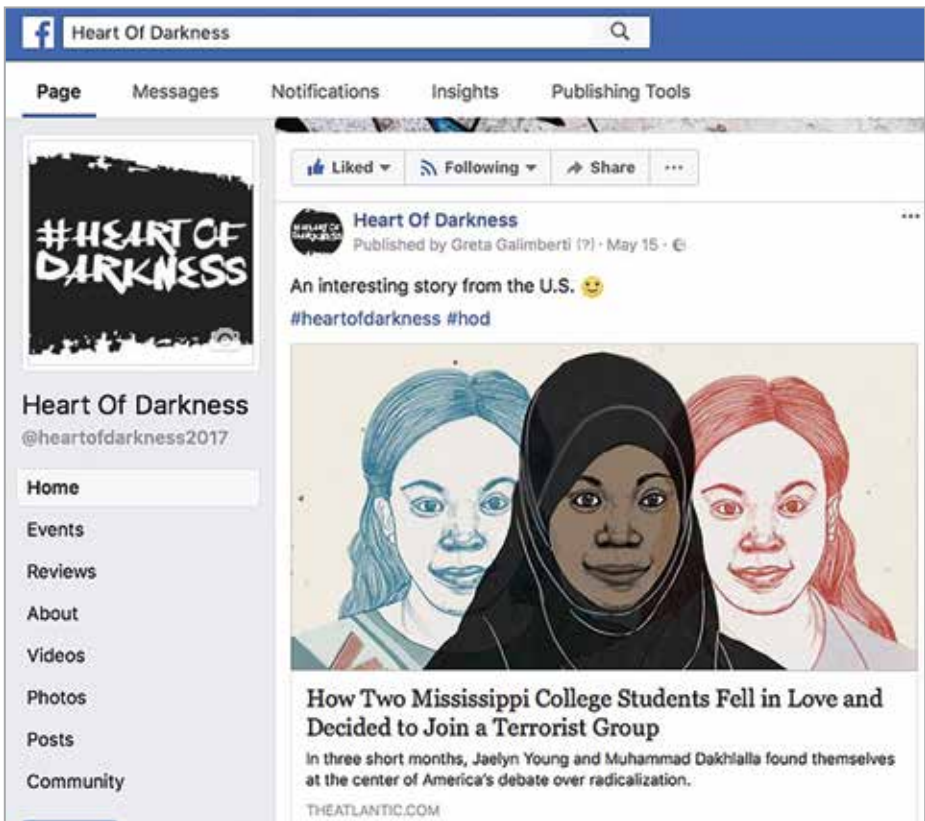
f Heart Of Darkness

Page Messages Notifications Insights Publishing Tools

#HEART OF DARKNESS

Heart Of Darkness
@heartofdarkness2017

Home
Events
Reviews
About
Videos
Photos
Posts
Community

Liked ▾ Following ▾ Share ···

Heart Of Darkness
Published by Greta Galimberti [?] · May 15 ·

An interesting story from the U.S. 🙂
#heartofdarkness #hod

How Two Mississippi College Students Fell in Love and Decided to Join a Terrorist Group
In three short months, Jaelyn Young and Muhammad Dakhlalla found themselves at the center of America's debate over radicalization.
THEATLANTIC.COM